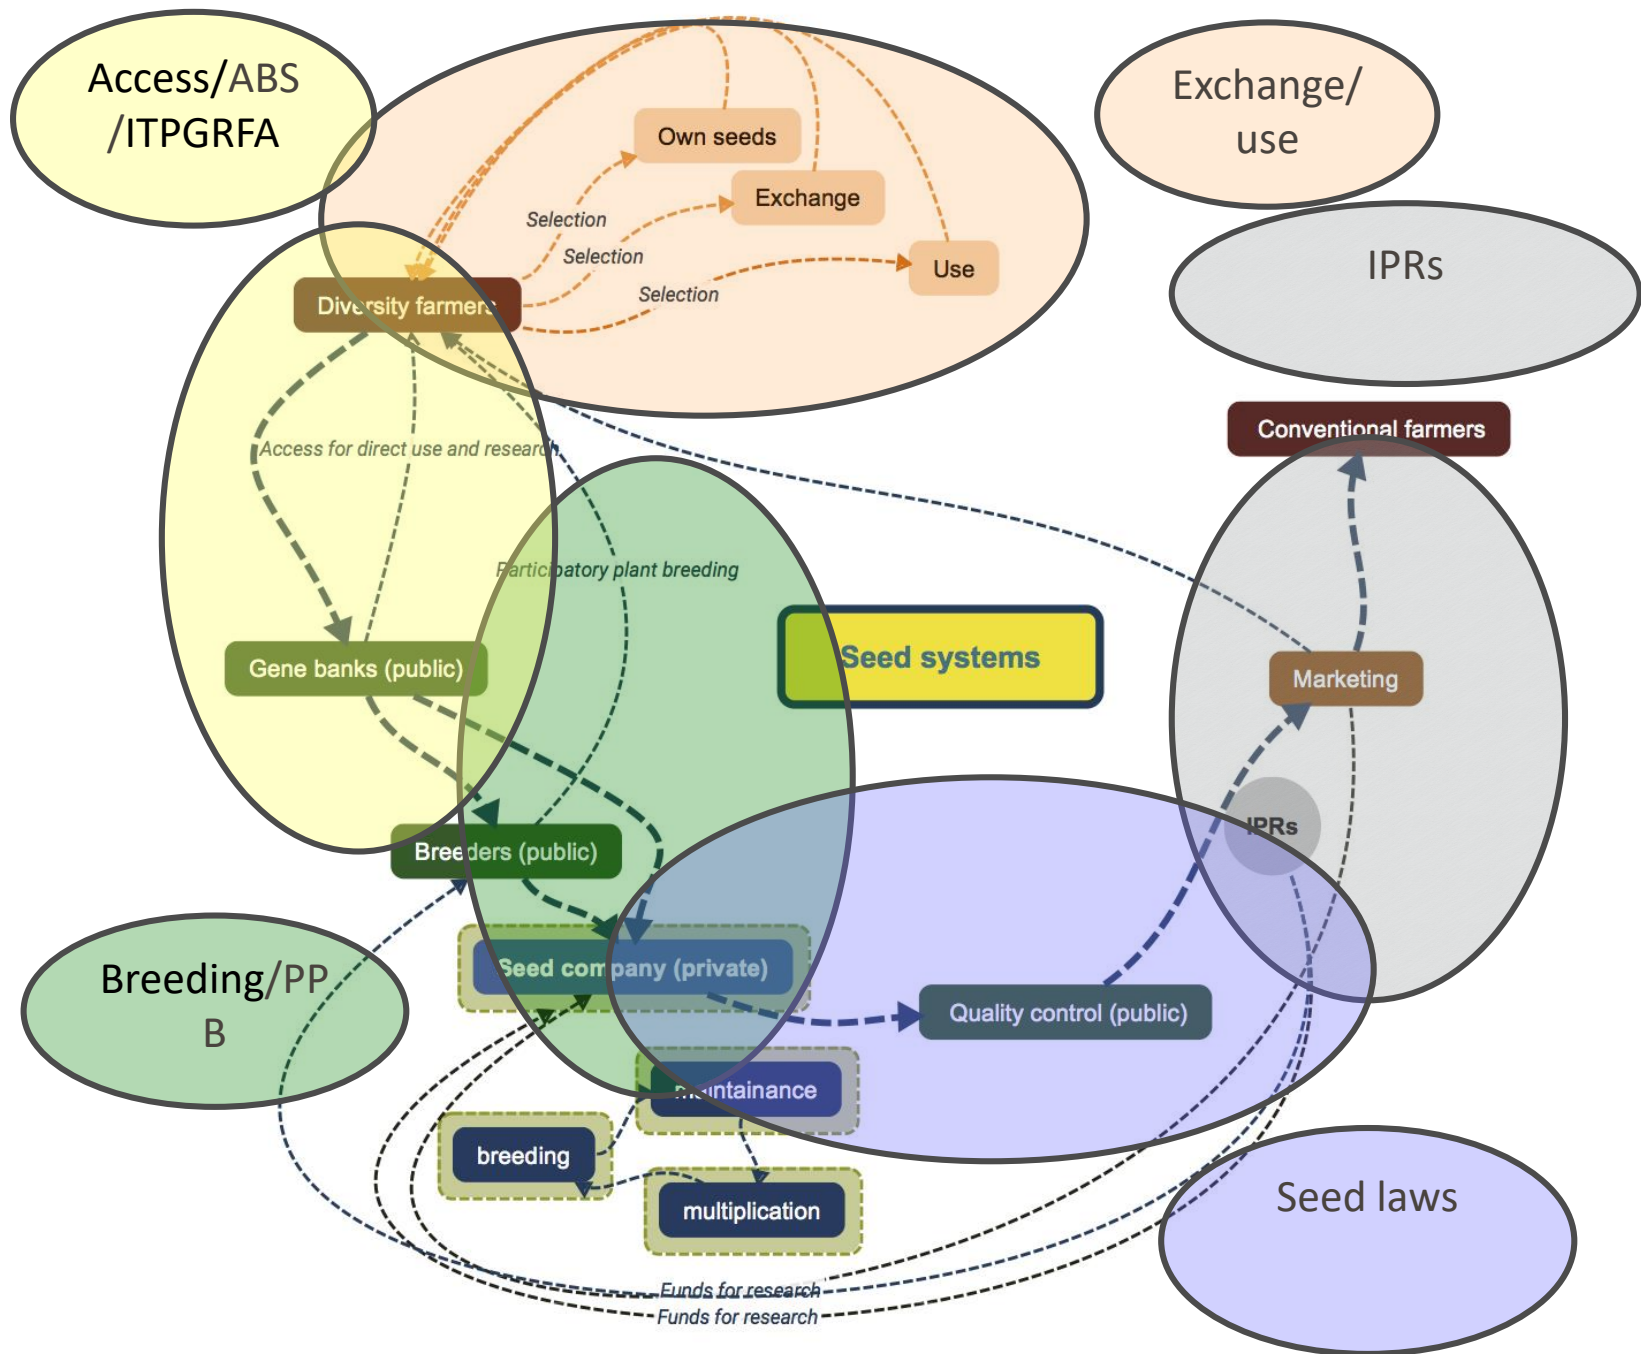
Access/ABS /ITPGRFA

Own seeds

Exchange

Use

Selection

Selection

Selection

Diversity farmers

Exchange/ use

IPRs

Conventional farmers

Access for direct use and research

Participatory plant breeding

Seed systems

Gene banks (public)

Marketing

IPRs

Breeders (public)

Breeding/PPB

Seed company (private)

Quality control (public)

maintainance

breeding

multiplication

Seed laws

Funds for research

Funds for research